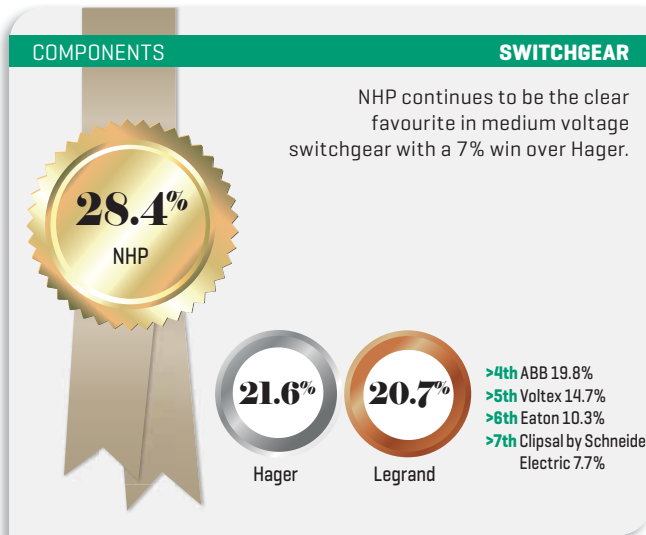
COMPONENTS

SWITCHGEAR

NHP continues to be the clear favourite in medium voltage switchgear with a 7% win over Hager.

28.4%
NHP

21.6%
Hager

20.7%
Legrand

>4th ABB 19.8%
>5th Voltex 14.7%
>6th Eaton 10.3%
>7th Clipsal by Schneide Electric 7.7%